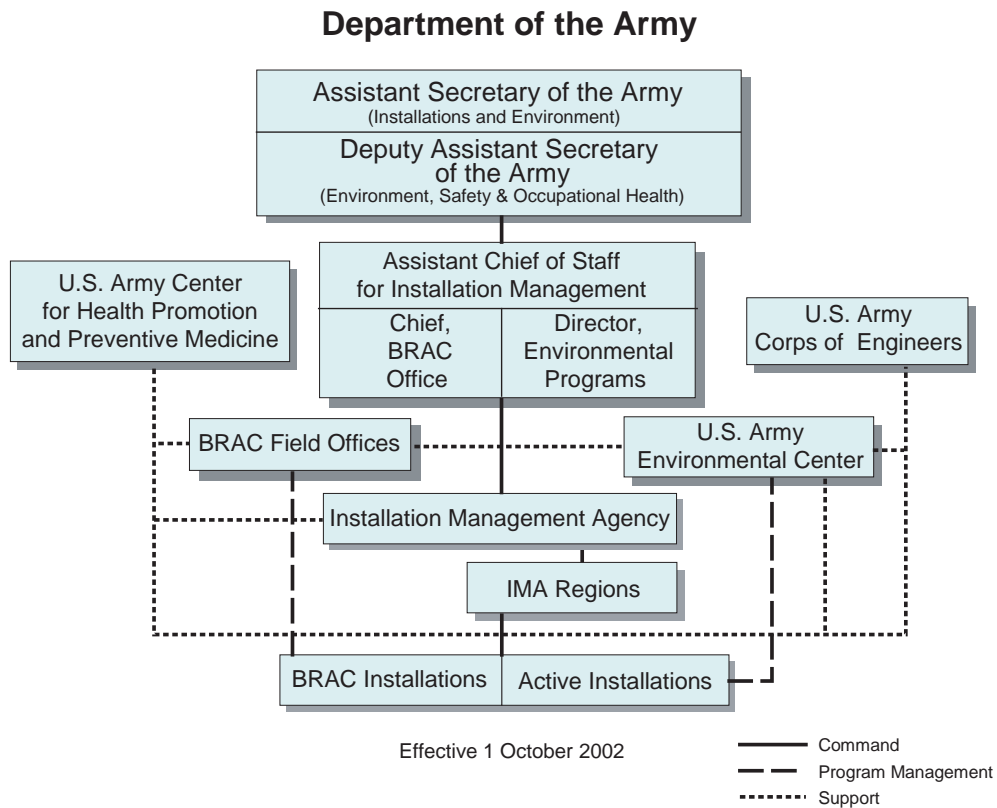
Department of the Army

Assistant Secretary of the Army
(Installations and Environment)

Deputy Assistant Secretary of the Army
(Environment, Safety & Occupational Health)

U.S. Army Center for Health Promotion and Preventive Medicine

Assistant Chief of Staff for Installation Management

Chief, BRAC Office

Director, Environmental Programs

U.S. Army Corps of Engineers

BRAC Field Offices

U.S. Army Environmental Center

Installation Management Agency

IMA Regions

BRAC Installations

Active Installations

Effective 1 October 2002

Command
Program Management
Support